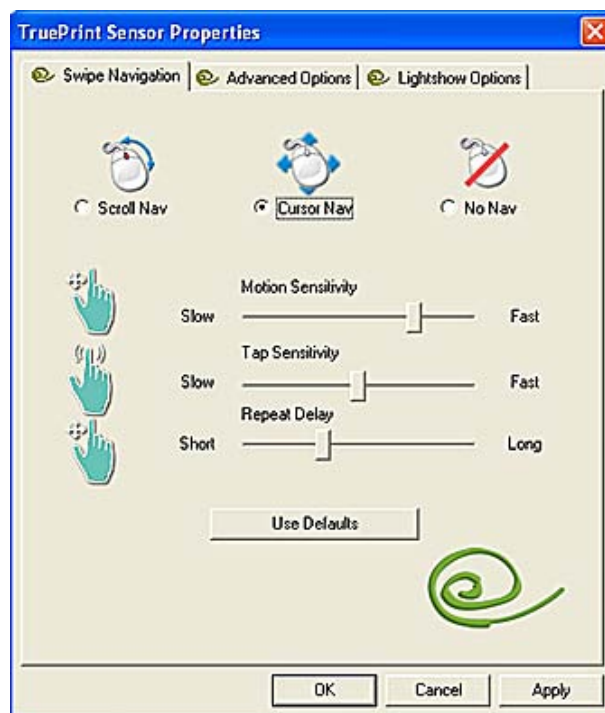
TruePrint Sensor Properties

Swipe Navigation | Advanced Options | Lightshow Options

Scroll Nav
Cursor Nav
No Nav

Motion Sensitivity
Slow
Fast

Tap Sensitivity
Slow
Fast

Repeat Delay
Short
Long

Use Defaults

OK
Cancel
Apply